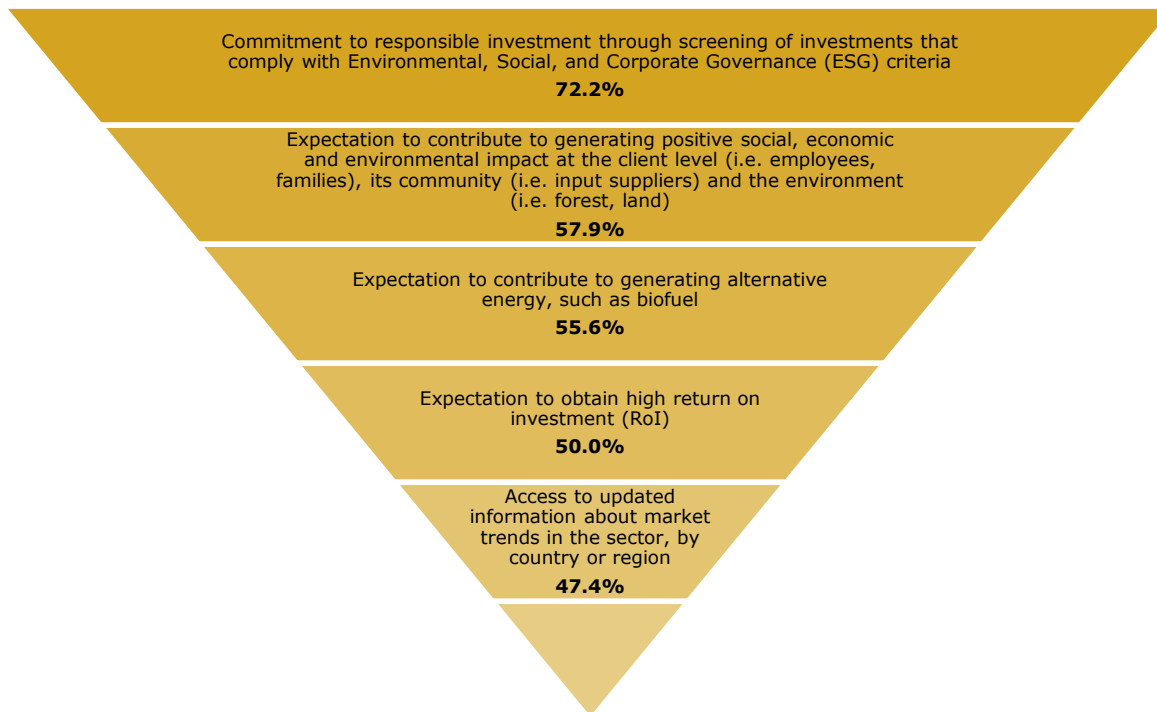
Commitment to responsible investment through screening of investments that comply with Environmental, Social, and Corporate Governance (ESG) criteria

**72.2%**

Expectation to contribute to generating positive social, economic and environmental impact at the client level (i.e. employees, families), its community (i.e. input suppliers) and the environment (i.e. forest, land)

**57.9%**

Expectation to contribute to generating alternative energy, such as biofuel

**55.6%**

Expectation to obtain high return on investment (RoI)

**50.0%**

Access to updated information about market trends in the sector, by country or region

**47.4%**